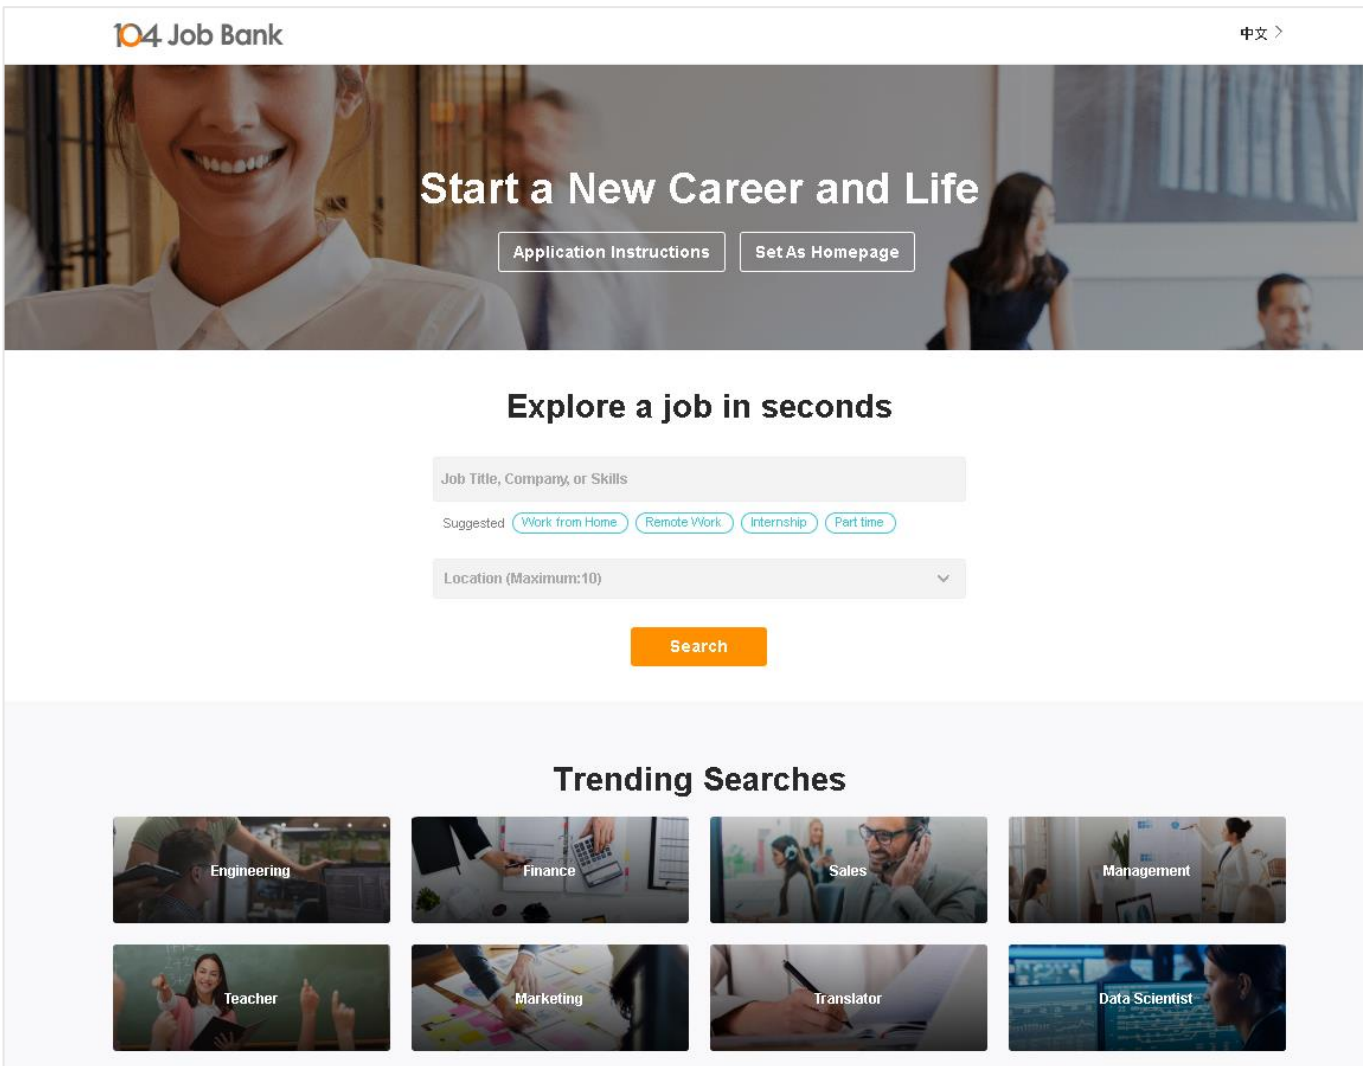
104 Job Bank

中文 >

Start a New Career and Life

Application Instructions

Set As Homepage

Explore a job in seconds

Job Title, Company, or Skills

Suggested Work from Home Remote Work Internship Part time

Location (Maximum:10)

Search

Trending Searches

Engineering

Finance

Sales

Management

Teacher

Marketing

Translator

Data Scientist